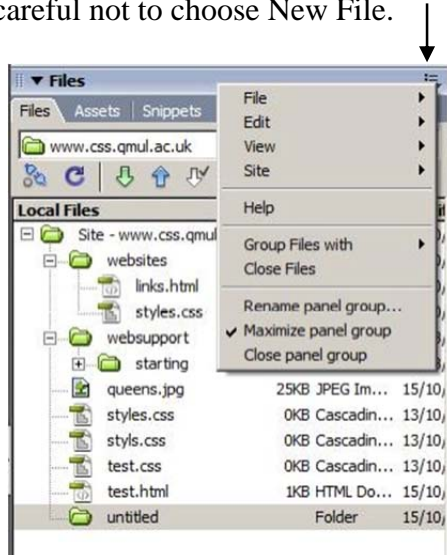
careful not to choose New File.

▼ Files

Files | Assets | Snippets

www.css.qmul.ac.uk

Local Files

Site - www.css.qmul

websites

links.html

styles.css

websupport

starting

queens.jpg 25KB JPEG Im... 15/10/

styles.css 0KB Cascadin... 13/10/

styls.css 0KB Cascadin... 13/10/

test.css 0KB Cascadin... 13/10/

test.html 1KB HTML Do... 15/10/

untitled Folder 15/10/

File
Edit
View
Site
Help
Group Files with
Close Files
Rename panel group...
✔ Maximize panel group
Close panel group